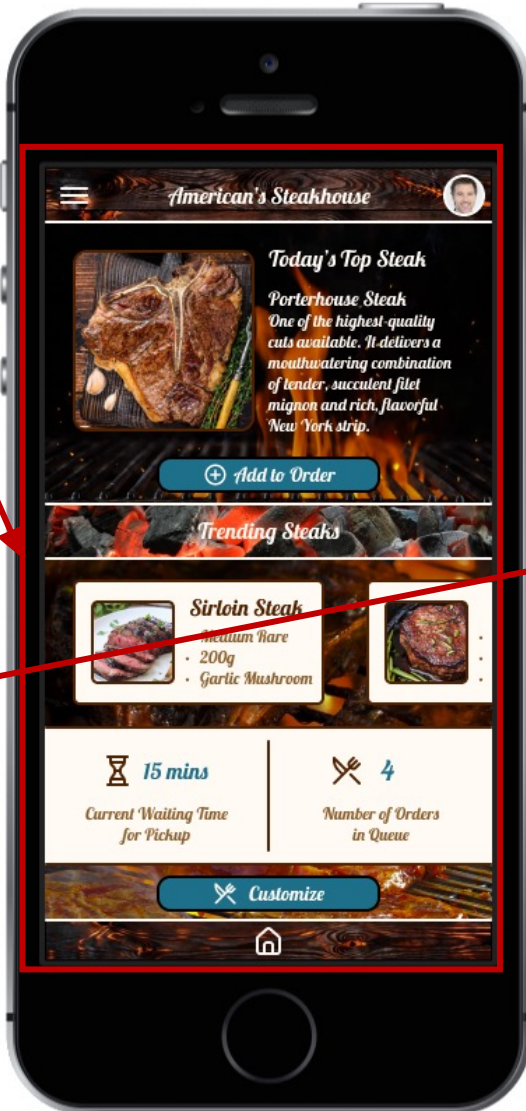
American's Steakhouse

Today's Top Steak

Porterhouse Steak
One of the highest-quality cuts available. It delivers a mouthwatering combination of tender, succulent filet mignon and rich, flavorful New York strip.

Add to Order

Trending Steaks

Sirloin Steak
• Medium Rare
• 200g
• Garlic Mushroom

15 mins
Current Waiting Time for Pickup

4
Number of Orders in Queue

Customize